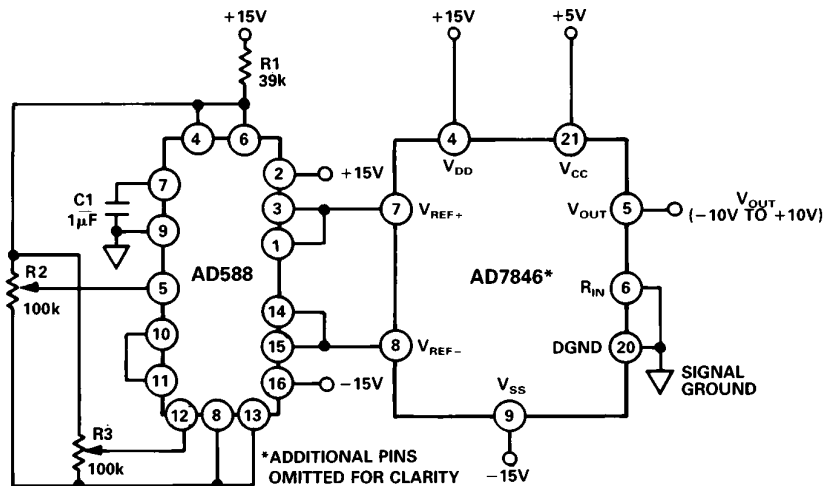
+15V

R1
39k

4 6

2 +15V

7

C1
1µF

9

3

1

7 $V_{REF+}$

+15V

4
$V_{DD}$

+5V

21
$V_{CC}$

5 $V_{OUT}$

$V_{OUT}$
(−10V TO +10V)

R2
100k

5

AD588

AD7846*

$R_{IN}$ 6

14

15

8 $V_{REF-}$

DGND 20

SIGNAL GROUND

10

11

16 −15V

$V_{SS}$
9

12 8 13

R3
100k

*ADDITIONAL PINS OMITTED FOR CLARITY

−15V